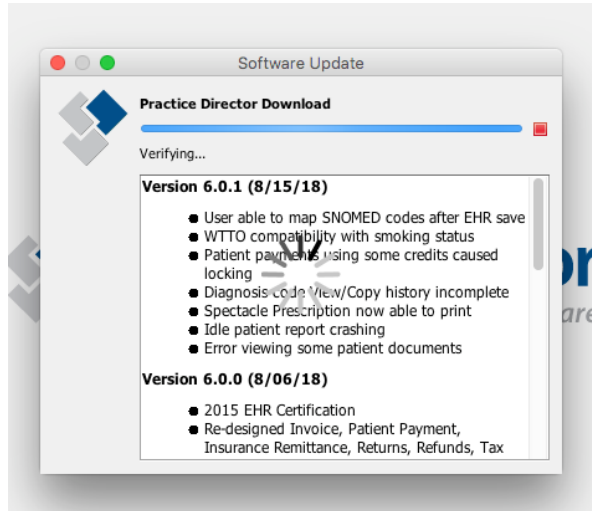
Software Update

Practice Director Download

Verifying...

Version 6.0.1 (8/15/18)

- User able to map SNOMED codes after EHR save
- WTTO compatibility with smoking status
- Patient pa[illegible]sing some credits caused locking
- Diagnosis code View/Copy history incomplete
- Spectacle Prescription now able to print
- Idle patient report crashing
- Error viewing some patient documents

Version 6.0.0 (8/06/18)

- 2015 EHR Certification
- Re-designed Invoice, Patient Payment, Insurance Remittance, Returns, Refunds, Tax

or
are